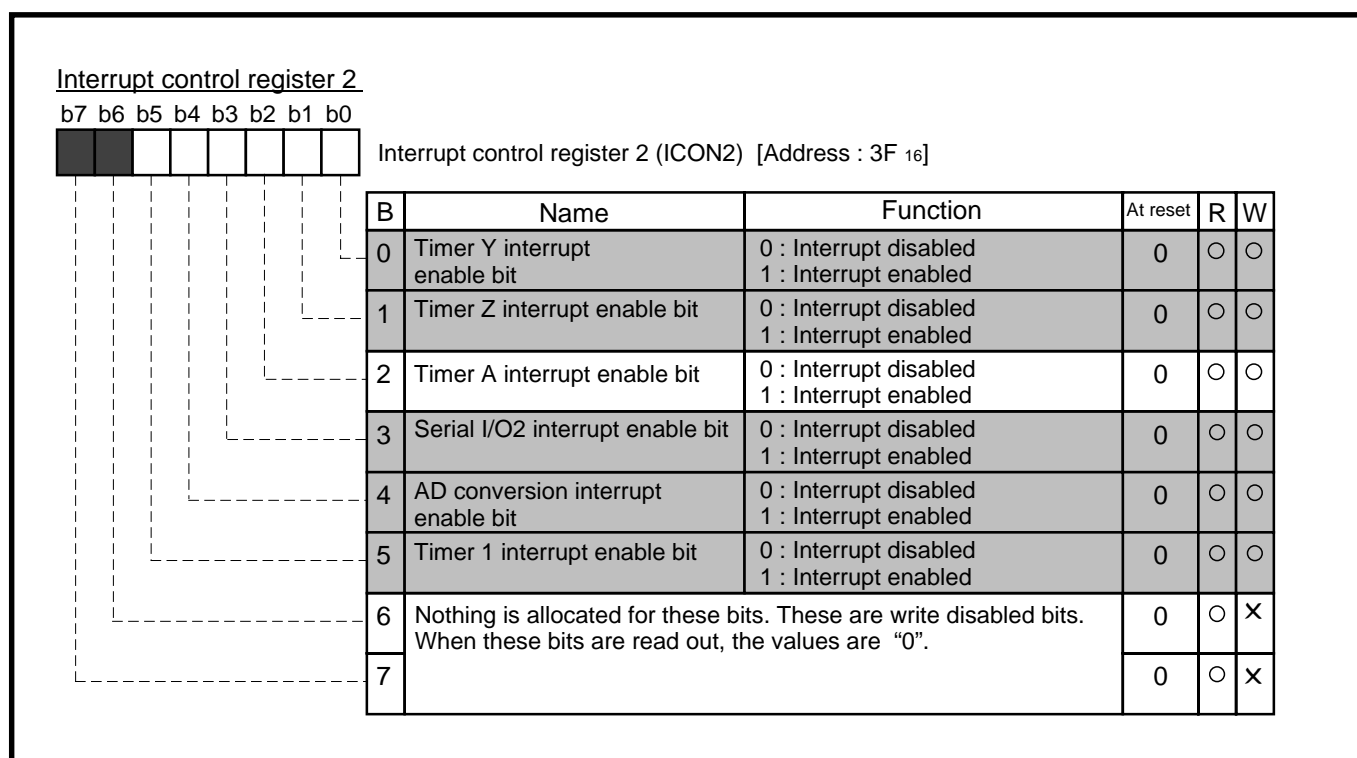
Interrupt control register 2

b7 b6 b5 b4 b3 b2 b1 b0

Interrupt control register 2 (ICON2) [Address : 3F $_{16}$]

| B | Name | Function | At reset | R | W |
|---|---|---|---|---|---|
| 0 | Timer Y interrupt enable bit | 0 : Interrupt disabled 1 : Interrupt enabled | 0 | ○ | ○ |
| 1 | Timer Z interrupt enable bit | 0 : Interrupt disabled 1 : Interrupt enabled | 0 | ○ | ○ |
| 2 | Timer A interrupt enable bit | 0 : Interrupt disabled 1 : Interrupt enabled | 0 | ○ | ○ |
| 3 | Serial I/O2 interrupt enable bit | 0 : Interrupt disabled 1 : Interrupt enabled | 0 | ○ | ○ |
| 4 | AD conversion interrupt enable bit | 0 : Interrupt disabled 1 : Interrupt enabled | 0 | ○ | ○ |
| 5 | Timer 1 interrupt enable bit | 0 : Interrupt disabled 1 : Interrupt enabled | 0 | ○ | ○ |
| 6 | Nothing is allocated for these bits. These are write disabled bits. When these bits are read out, the values are "0". | | 0 | ○ | × |
| 7 | | | 0 | ○ | × |